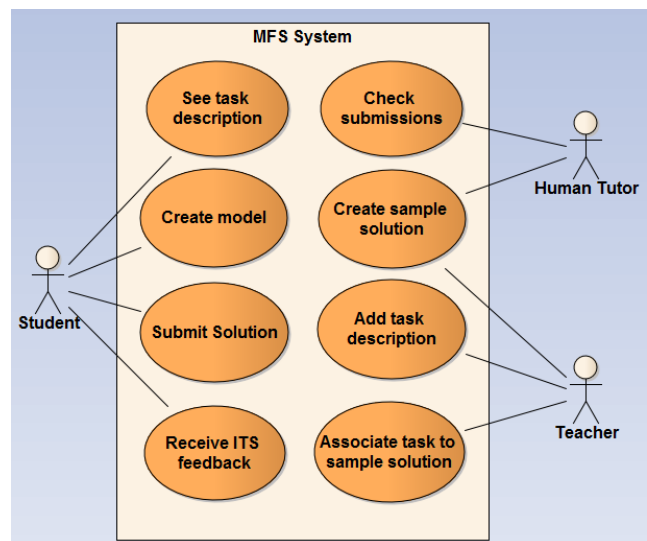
MFS System

See task description

Create model

Submit Solution

Receive ITS feedback

Check submissions

Create sample solution

Add task description

Associate task to sample solution

Student

Human Tutor

Teacher